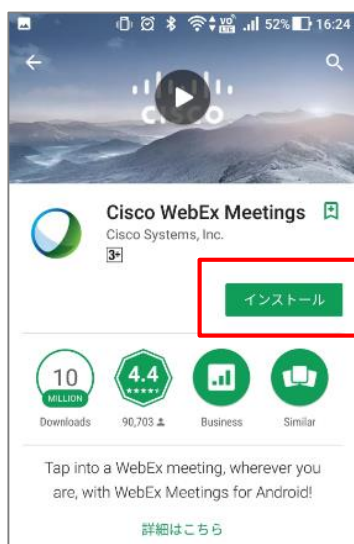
52% 16:24

cisco

Cisco WebEx Meetings
Cisco Systems, Inc.
3+

インストール

10
MILLION
Downloads

4.4
90,703

Business

Similar

Tap into a WebEx meeting, wherever you are, with WebEx Meetings for Android!

詳細はこちら